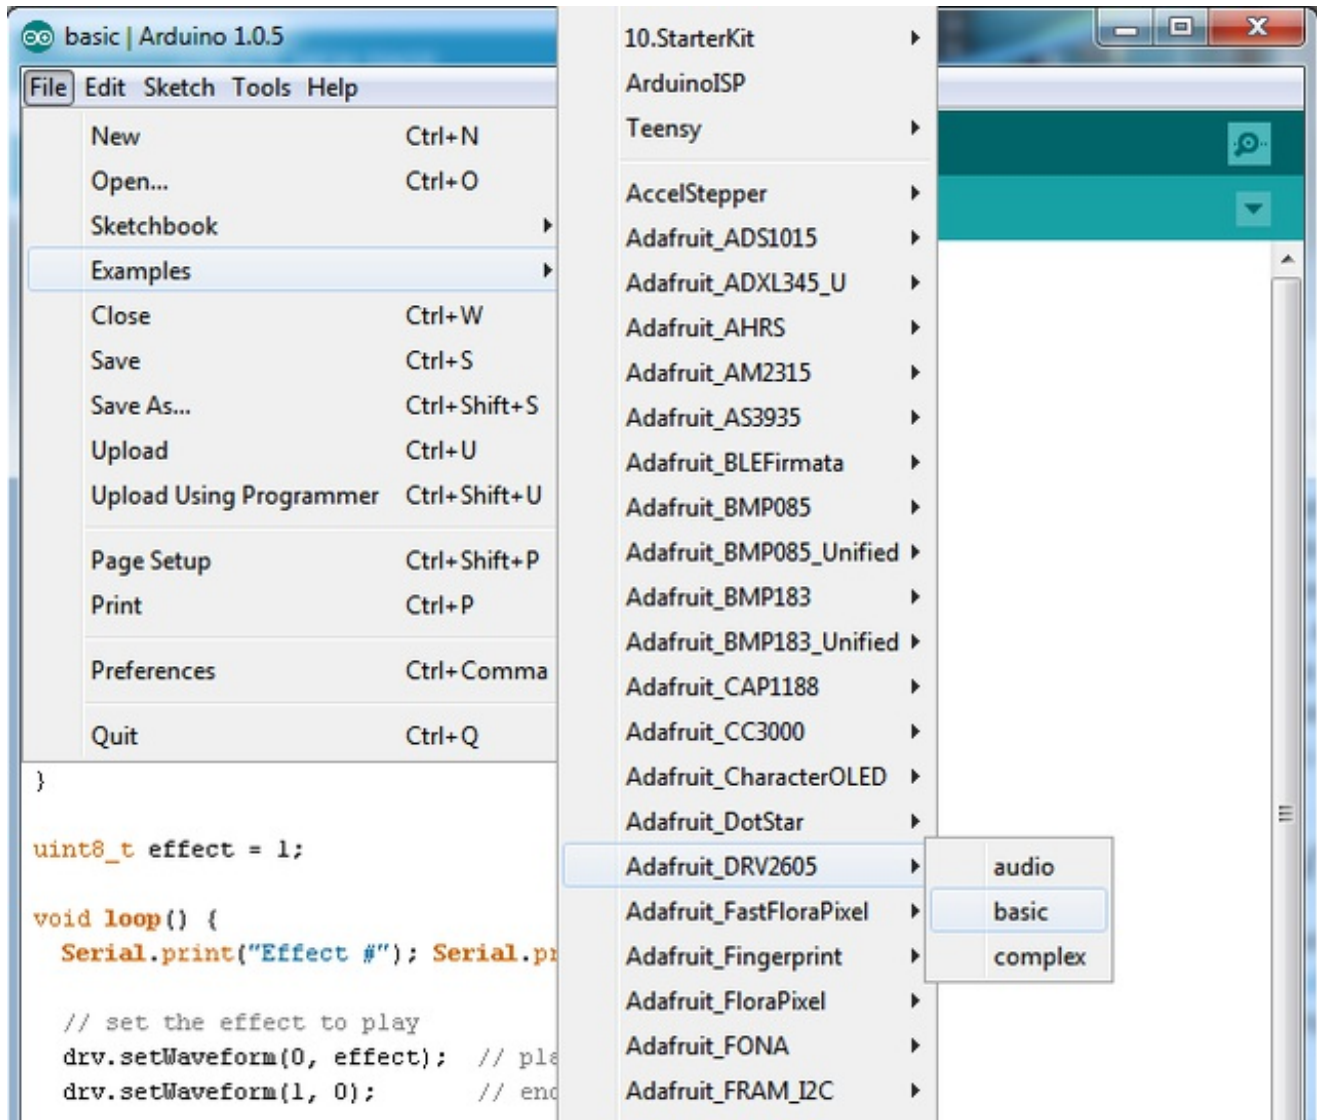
basic | Arduino 1.0.5

File Edit Sketch Tools Help

New Ctrl+N
Open... Ctrl+O
Sketchbook
Examples
Close Ctrl+W
Save Ctrl+S
Save As... Ctrl+Shift+S
Upload Ctrl+U
Upload Using Programmer Ctrl+Shift+U
Page Setup Ctrl+Shift+P
Print Ctrl+P
Preferences Ctrl+Comma
Quit Ctrl+Q

10.StarterKit
ArduinoISP
Teensy
AccelStepper
Adafruit_ADS1015
Adafruit_ADXL345_U
Adafruit_AHRS
Adafruit_AM2315
Adafruit_AS3935
Adafruit_BLEFirmata
Adafruit_BMP085
Adafruit_BMP085_Unified
Adafruit_BMP183
Adafruit_BMP183_Unified
Adafruit_CAP1188
Adafruit_CC3000
Adafruit_CharacterOLED
Adafruit_DotStar
Adafruit_DRV2605
Adafruit_FastFloraPixel
Adafruit_Fingerprint
Adafruit_FloraPixel
Adafruit_FONA
Adafruit_FRAM_I2C

audio
basic
complex

}

uint8_t effect = 1;

void loop() {
  Serial.print("Effect #"); Serial.pr

  // set the effect to play
  drv.setWaveform(0, effect);  // pla
  drv.setWaveform(1, 0);       // enc